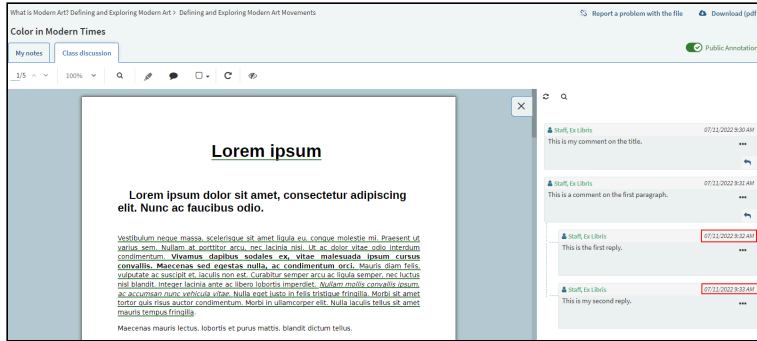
What is Modern Art? Defining and Exploring Modern Art > Defining and Exploring Modern Art Movements

Report a problem with the file

Download (pdf

Color in Modern Times

My notes

Class discussion

Public Annotation

1/5

100%

Lorem ipsum

Lorem ipsum dolor sit amet, consectetur adipiscing elit. Nunc ac faucibus odio.

Vestibulum neque massa, scelerisque sit amet ligula eu, congue molestie mi. Praesent ut varius sem. Nullam at porttitor arcu, nec lacinia nisi. Ut ac dolor vitae odio interdum condimentum. Vivamus dapibus sodales ex, vitae malesuada ipsum cursus convallis. Maecenas sed egestas nulla, ac condimentum orci. Mauris diam felis, vulputate ac suscipit et, iaculis non est. Curabitur semper arcu ac ligula semper, nec luctus nisl blandit. Integer lacinia ante ac libero lobortis imperdiet. Nullam mollis convallis ipsum, ac accumsan nunc vehicula vitae. Nulla eget justo in felis tristique fringilla. Morbi sit amet tortor quis risus auctor condimentum. Morbi in ullamcorper elit. Nulla iaculis tellus sit amet mauris tempus fringilla.

Maecenas mauris lectus, lobortis et purus mattis, blandit dictum tellus.

Staff, Ex Libris
07/11/2022 9:30 AM
This is my comment on the title.

Staff, Ex Libris
07/11/2022 9:31 AM
This is a comment on the first paragraph.

Staff, Ex Libris
07/11/2022 9:32 AM
This is the first reply.

Staff, Ex Libris
07/11/2022 9:33 AM
This is my second reply.